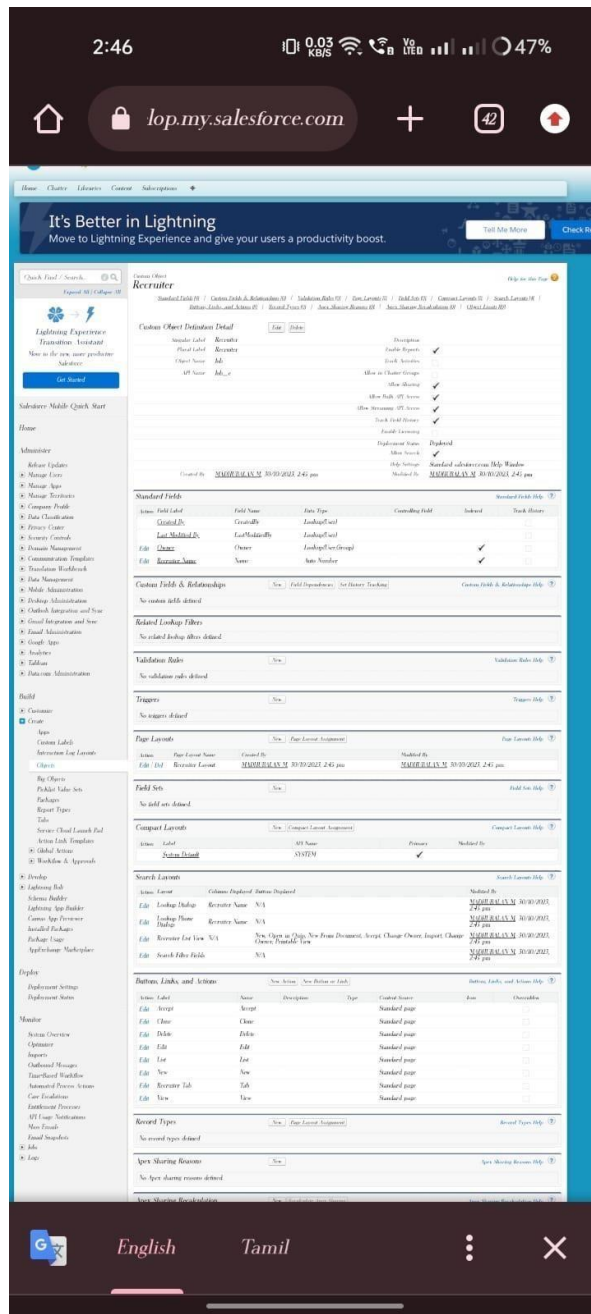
2:46 0.03 KB/S 47%

lop.my.salesforce.com

42

Home Chatter Libraries Content Subscriptions +

It's Better in Lightning
Move to Lightning Experience and give your users a productivity boost.

Tell Me More

Check R

Quick Find / Search...
Expand All | Collapse All

Lightning Experience Transition Assistant
Move to the new, more productive Salesforce.
Get Started

Salesforce Mobile Quick Start

Home

Administer
Release Updates
Manage Users
Manage Apps
Manage Territories
Company Profile
Data Classification
Privacy Center
Security Controls
Domain Management
Communication Templates
Translation Workbench
Data Management
Mobile Administration
Desktop Administration
Outlook Integration and Sync
Gmail Integration and Sync
Email Administration
Google Apps
Analytics
Tableau
Data.com Administration

Build
Customize
Create
Apps
Custom Labels
Interaction Log Layouts
Objects
Big Objects
Picklist Value Sets
Packages
Report Types
Tabs
Service Cloud Launch Pad
Action Link Templates
Global Actions
Workflow & Approvals
Develop
Lightning Bolt
Schema Builder
Lightning App Builder
Canvas App Previewer
Installed Packages
Package Usage
AppExchange Marketplace

Deploy
Deployment Settings
Deployment Status

Monitor
System Overview
Optimizer
Imports
Outbound Messages
Time-Based Workflow
Automated Process Actions
Case Escalations
Entitlement Processes
API Usage Notifications
Mass Emails
Email Snapshots
Jobs
Logs

Custom Object
Recruiter
Help for this Page

Standard Fields [4] | Custom Fields & Relationships [0] | Validation Rules [0] | Page Layouts [1] | Field Sets [0] | Compact Layouts [1] | Search Layouts [6] | Buttons, Links, and Actions [8] | Record Types [0] | Apex Sharing Reasons [0] | Apex Sharing Recalculations [0] | Object Limits [8]

Custom Object Definition Detail Edit Delete
Singular Label Recruiter
Plural Label Recruiter
Object Name Job
API Name Job__c
Created By MADHUBALAN M 30/10/2023, 2:45 pm
Description
Enable Reports ✓
Track Activities
Allow in Chatter Groups
Allow Sharing ✓
Allow Bulk API Access ✓
Allow Streaming API Access ✓
Track Field History ✓
Enable Licensing
Deployment Status Deployed
Allow Search ✓
Help Settings Standard salesforce.com Help Window
Modified By MADHUBALAN M 30/10/2023, 2:45 pm

Standard Fields
Standard Fields Help
| Action | Field Label | Field Name | Data Type | Controlling Field | Indexed | Track History |
|---|---|---|---|---|---|---|
| | Created By | CreatedBy | Lookup(User) | | | |
| | Last Modified By | LastModifiedBy | Lookup(User) | | | |
| Edit | Owner | Owner | Lookup(User,Group) | | ✓ | |
| Edit | Recruiter Name | Name | Auto Number | | ✓ | |

Custom Fields & Relationships New Field Dependencies Set History Tracking
Custom Fields & Relationships Help
No custom fields defined.

Related Lookup Filters
No related lookup filters defined.

Validation Rules New
Validation Rules Help
No validation rules defined.

Triggers New
Triggers Help
No triggers defined.

Page Layouts New Page Layout Assignment
Page Layouts Help
| Action | Page Layout Name | Created By | Modified By |
|---|---|---|---|
| Edit \| Del | Recruiter Layout | MADHUBALAN M 30/10/2023, 2:45 pm | MADHUBALAN M 30/10/2023, 2:45 pm |

Field Sets New
Field Sets Help
No field sets defined.

Compact Layouts New Compact Layout Assignment
Compact Layouts Help
| Action | Label | API Name | Primary | Modified By |
|---|---|---|---|---|
| | System Default | SYSTEM | ✓ | |

Search Layouts
Search Layouts Help
| Action | Layout | Columns Displayed | Buttons Displayed | Modified By |
|---|---|---|---|---|
| Edit | Lookup Dialogs | Recruiter Name | N/A | MADHUBALAN M 30/10/2023, 2:45 pm |
| Edit | Lookup Phone Dialogs | Recruiter Name | N/A | MADHUBALAN M 30/10/2023, 2:45 pm |
| Edit | Recruiter List View | N/A | New, Open in Quip, New From Document, Accept, Change Owner, Import, Change Owner, Printable View | MADHUBALAN M 30/10/2023, 2:45 pm |
| Edit | Search Filter Fields | N/A | | MADHUBALAN M 30/10/2023, 2:45 pm |

Buttons, Links, and Actions New Action New Button or Link
Buttons, Links, and Actions Help
| Action | Label | Name | Description | Type | Content Source | Icon | Overridden |
|---|---|---|---|---|---|---|---|
| Edit | Accept | Accept | | | Standard page | | |
| Edit | Clone | Clone | | | Standard page | | |
| Edit | Delete | Delete | | | Standard page | | |
| Edit | Edit | Edit | | | Standard page | | |
| Edit | List | List | | | Standard page | | |
| Edit | New | New | | | Standard page | | |
| Edit | Recruiter Tab | Tab | | | Standard page | | |
| Edit | View | View | | | Standard page | | |

Record Types New Page Layout Assignment
Record Types Help
No record types defined.

Apex Sharing Reasons New
Apex Sharing Reasons Help
No Apex sharing reasons defined.

Apex Sharing Recalculation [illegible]

English Tamil